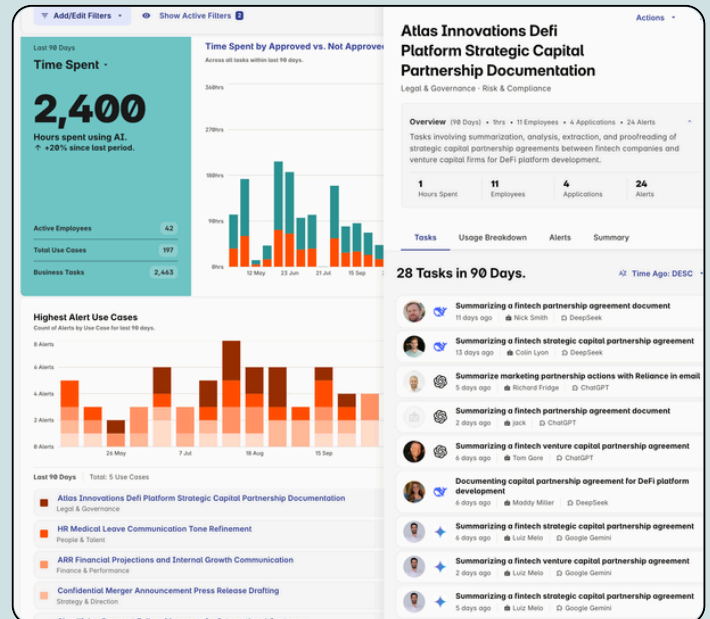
Add/Edit Filters

Show Active Filters 2

Last 90 Days

Time Spent

2,400

Hours spent using AI.

↑ +20% since last period.

Active Employees 42

Total Use Cases 197

Business Tasks 2,463

Time Spent by Approved vs. Not Approved

Across all tasks within last 90 days.

360hrs

270hrs

180hrs

90hrs

0hrs

12 May

23 Jun

1 Jul

19 Aug

Highest Alert Use Cases

Count of Alerts by Use Case for last 90 days.

8 Alerts

6 Alerts

4 Alerts

2 Alerts

0 Alerts

7 Jul

18 Aug

15 Sep

Last 90 Days Total: 5 Use Cases

Atlas Innovations Defi Platform Strategic Capital Partnership Documentation
Legal & Governance

HR Medical Leave Communication Tone Refinement
People & Talent

ARR Financial Projections and Internal Growth Communication
Finance & Performance

Confidential Merger Announcement Press Release Drafting
Strategy & Direction

Actions

Atlas Innovations Defi Platform Strategic Capital Partnership Documentation

Legal & Governance · Risk & Compliance

Overview (90 Days) · 1hrs · 11 Employees · 4 Applications · 24 Alerts

Tasks involving summarization, analysis, extraction, and proofreading of strategic capital partnership agreements between fintech companies and venture capital firms for DeFi platform development.

1
Hours Spent

11
Employees

4
Applications

24
Alerts

Tasks Usage Breakdown Alerts Summary

28 Tasks in 90 Days.

Time Ago: DESC

Summarizing a fintech partnership agreement document
11 days ago Nick Smith DeepSeek

Summarizing a fintech strategic capital partnership agreement
13 days ago Colin Lyon DeepSeek

Summarize marketing partnership actions with Reliance in email
5 days ago Richard Fridge ChatGPT

Summarizing a fintech strategic capital partnership document
2 days ago jack ChatGPT

Summarizing a fintech venture capital partnership agreement
6 days ago Tom Gore ChatGPT

Documenting capital partnership agreement for DeFi platform development
6 days ago Maddy Miller DeepSeek

Summarizing a fintech strategic capital partnership agreement
5 days ago Luiz Melo Google Gemini

Summarizing a fintech venture capital partnership agreement
5 days ago Luiz Melo Google Gemini

Summarizing a fintech strategic capital partnership agreement
5 days ago Luiz Melo Google Gemini